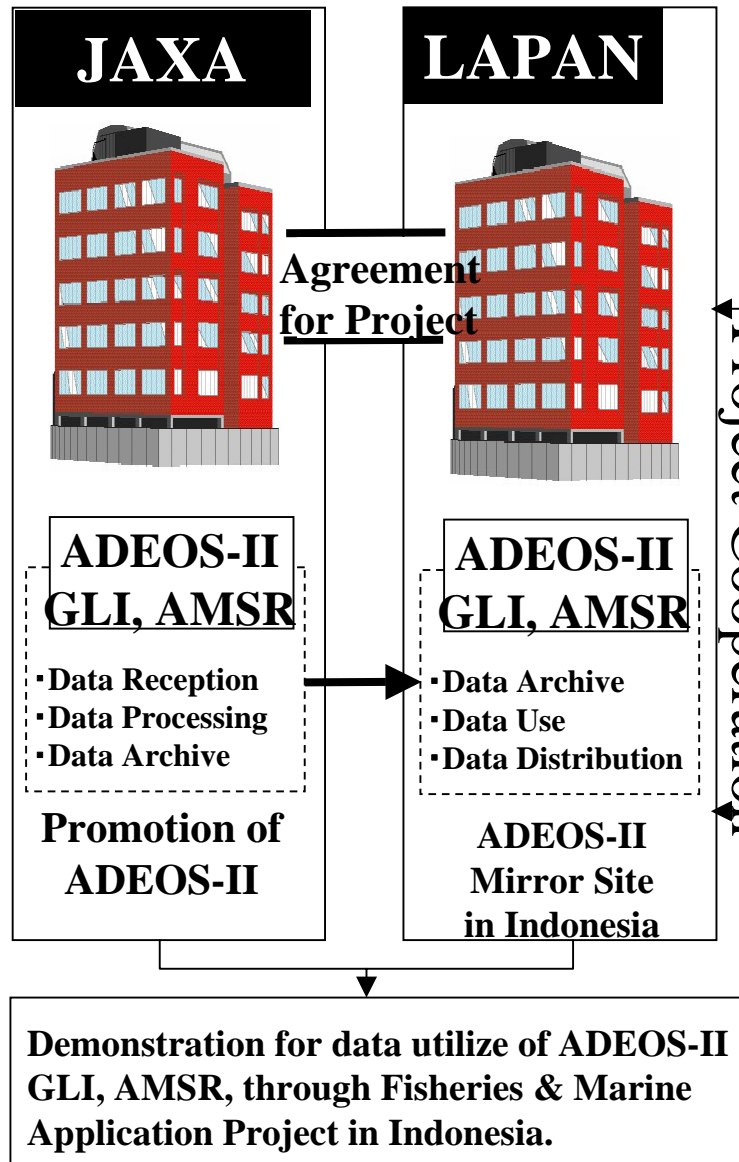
JAXA

LAPAN

Agreement for Project

ADEOS-II GLI, AMSR

・Data Reception
・Data Processing
・Data Archive

Promotion of ADEOS-II

ADEOS-II GLI, AMSR

・Data Archive
・Data Use
・Data Distribution

ADEOS-II Mirror Site in Indonesia

Project Cooperation

Demonstration for data utilize of ADEOS-II GLI, AMSR, through Fisheries & Marine Application Project in Indonesia.